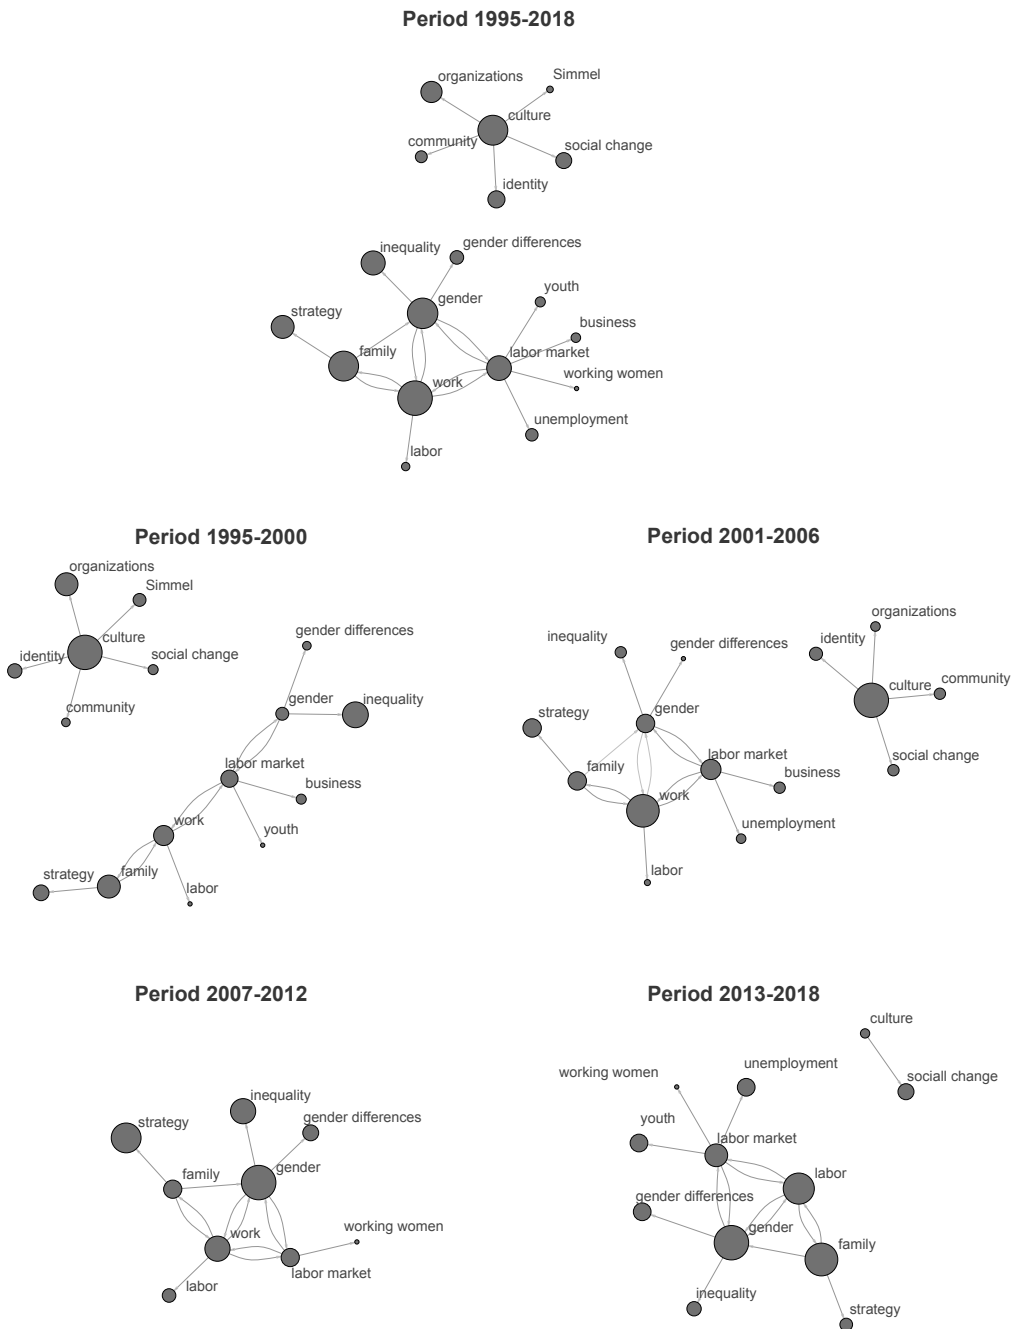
Period 1995-2018

organizations
Simmel
culture
community
social change
identity

inequality
gender differences
youth
business
strategy
gender
family
labor market
working women
work
unemployment
labor

Period 1995-2000

organizations
Simmel
culture
identity
social change
community
gender differences
gender
inequality
labor market
business
work
youth
strategy
family
labor

Period 2001-2006

organizations
identity
community
culture
social change
inequality
gender differences
strategy
gender
labor market
family
business
work
unemployment
labor

Period 2007-2012

inequality
strategy
gender differences
family
gender
working women
work
labor market
labor

Period 2013-2018

culture
sociall change
working women
unemployment
youth
labor market
labor
gender differences
gender
family
inequality
strategy